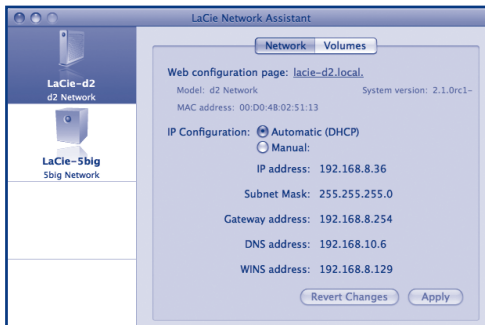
LaCie Network Assistant

LaCie-d2
d2 Network

LaCie-5big
5big Network

Network Volumes

Web configuration page: lacie-d2.local.

Model: d2 Network

System version: 2.1.0rc1-

MAC address: 00:D0:4B:02:51:13

IP Configuration: Automatic (DHCP)
Manual:

IP address: 192.168.8.36

Subnet Mask: 255.255.255.0

Gateway address: 192.168.8.254

DNS address: 192.168.10.6

WINS address: 192.168.8.129

Revert Changes Apply